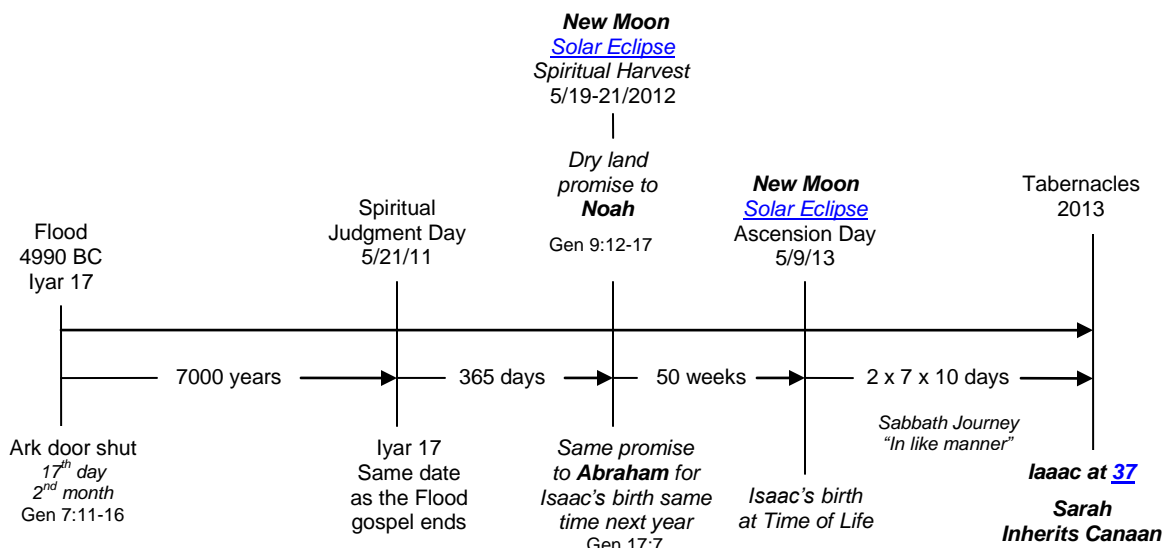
New Moon
Solar Eclipse
Spiritual Harvest
5/19-21/2012

Dry land promise to **Noah**
Gen 9:12-17

Flood
4990 BC
Iyar 17

Spiritual Judgment Day
5/21/11

New Moon
Solar Eclipse
Ascension Day
5/9/13

Tabernacles
2013

7000 years
365 days
50 weeks
2 x 7 x 10 days

Ark door shut
$17^{th}$ day
$2^{nd}$ month
Gen 7:11-16

Iyar 17
Same date as the Flood gospel ends

Same promise to **Abraham** for Isaac's birth same time next year
Gen 17:7

Isaac's birth at Time of Life

Sabbath Journey
"In like manner"

Iaaac at 37

Sarah Inherits Canaan